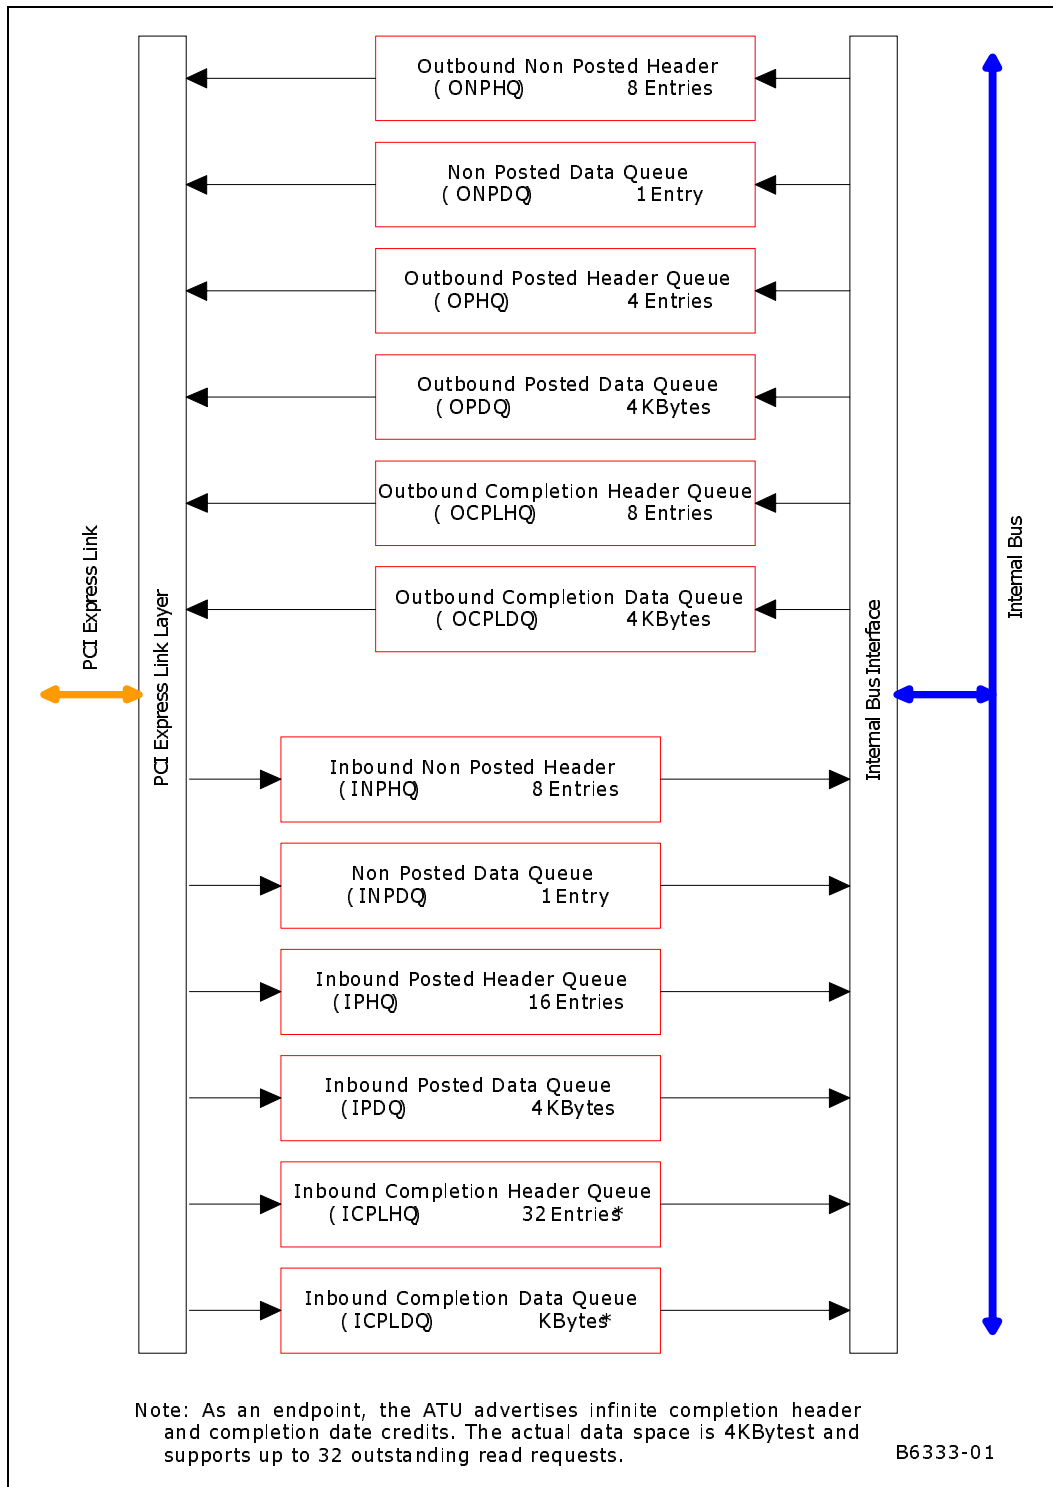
Outbound Non Posted Header
( ONPHQ) 8 Entries

Non Posted Data Queue
( ONPDQ) 1 Entry

Outbound Posted Header Queue
( OPHQ) 4 Entries

Outbound Posted Data Queue
( OPDQ) 4 KBytes

Outbound Completion Header Queue
( OCPLHQ) 8 Entries

Outbound Completion Data Queue
( OCPLDQ) 4 KBytes

PCI Express Link

PCI Express Link Layer

Internal Bus Interface

Internal Bus

Inbound Non Posted Header
( INPHQ) 8 Entries

Non Posted Data Queue
( INPDQ) 1 Entry

Inbound Posted Header Queue
( IPHQ) 16 Entries

Inbound Posted Data Queue
( IPDQ) 4 KBytes

Inbound Completion Header Queue
( ICPLHQ) 32 Entries*

Inbound Completion Data Queue
( ICPLDQ) KBytes*

Note: As an endpoint, the ATU advertises infinite completion header and completion date credits. The actual data space is 4KBytest and supports up to 32 outstanding read requests.

B6333-01